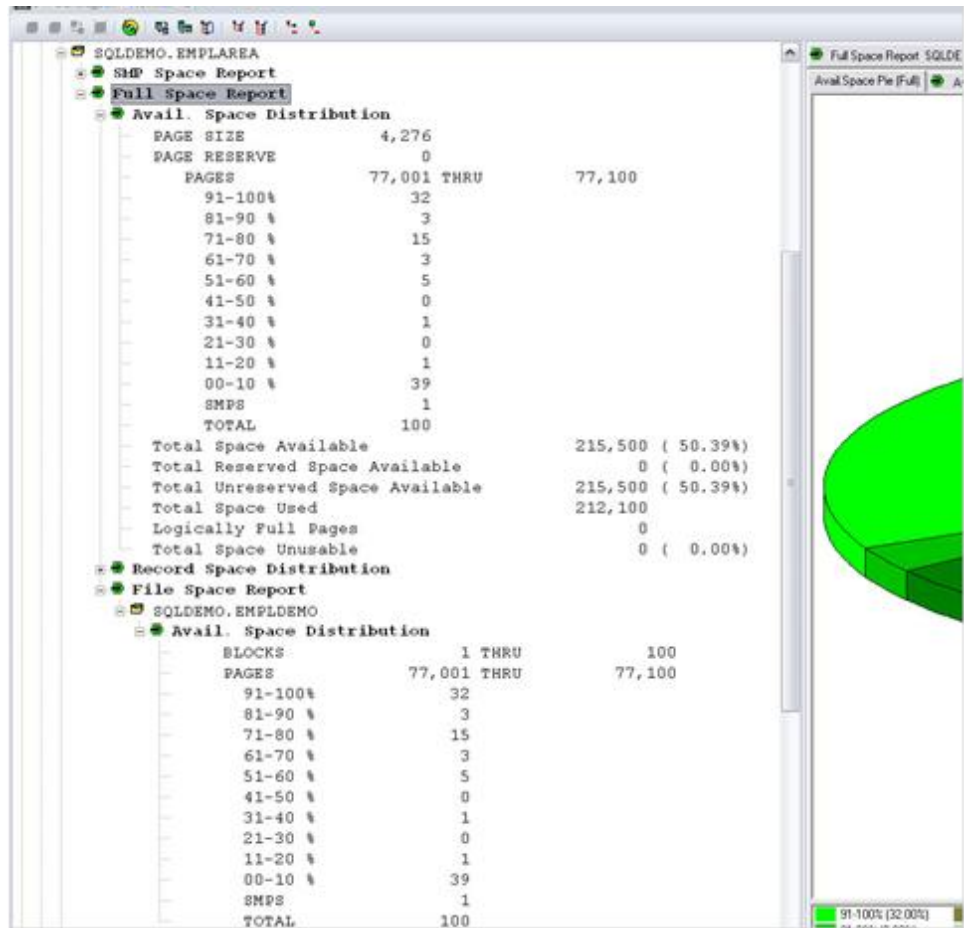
SQLDEMO.EMPLAREA
SMP Space Report
Full Space Report
Avail. Space Distribution
PAGE SIZE 4,276
PAGE RESERVE 0
PAGES 77,001 THRU 77,100
91-100% 32
81-90 % 3
71-80 % 15
61-70 % 3
51-60 % 5
41-50 % 0
31-40 % 1
21-30 % 0
11-20 % 1
00-10 % 39
SMPS 1
TOTAL 100
Total Space Available 215,500 ( 50.39%)
Total Reserved Space Available 0 ( 0.00%)
Total Unreserved Space Available 215,500 ( 50.39%)
Total Space Used 212,100
Logically Full Pages 0
Total Space Unusable 0 ( 0.00%)
Record Space Distribution
File Space Report
SQLDEMO.EMPLDEMO
Avail. Space Distribution
BLOCKS 1 THRU 100
PAGES 77,001 THRU 77,100
91-100% 32
81-90 % 3
71-80 % 15
61-70 % 3
51-60 % 5
41-50 % 0
31-40 % 1
21-30 % 0
11-20 % 1
00-10 % 39
SMPS 1
TOTAL 100

Full Space Report SQLDE
Avail Space Pie (Full)
91-100% (32.00%)
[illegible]